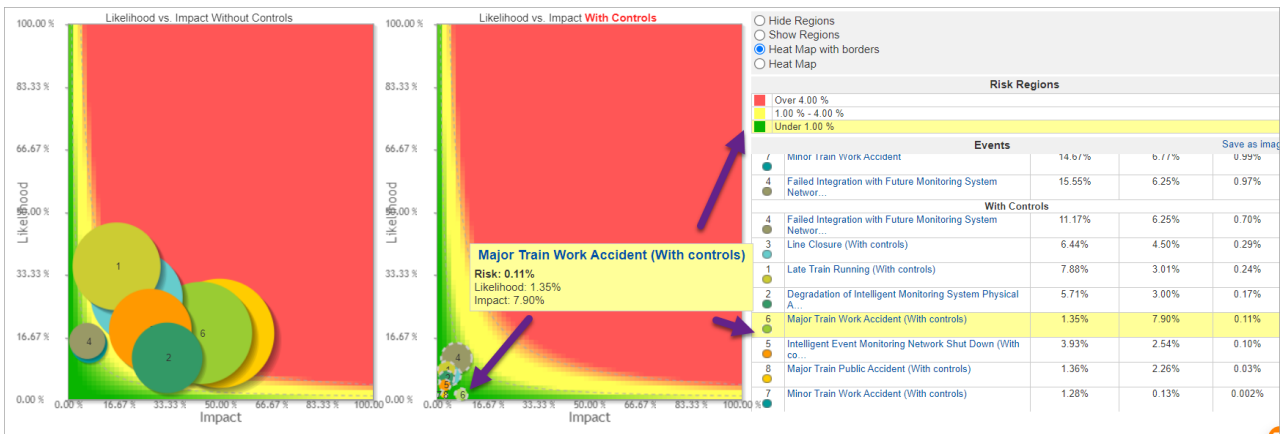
Likelihood vs. Impact Without Controls

100.00 %
83.33 %
66.67 %
50.00 %
33.33 %
16.67 %
0.00 %

Likelihood

1
4
2
6

0.00 % 16.67 % 33.33 % 50.00 % 66.67 % 83.33 % 100.00 %
Impact

Likelihood vs. Impact With Controls

100.00 %
83.33 %
66.67 %
50.00 %
33.33 %
16.67 %
0.00 %

Likelihood

4
5
7 8
6

0.00 % 16.67 % 33.33 % 50.00 % 66.67 % 83.33 % 100.00 %
Impact

Major Train Work Accident (With controls)
Risk: 0.11%
Likelihood: 1.35%
Impact: 7.90%

Hide Regions
Show Regions
Heat Map with borders
Heat Map

Risk Regions
Over 4.00 %
1.00 % - 4.00 %
Under 1.00 %

Events
Save as imag

| | | | | |
|---|---|---|---|---|
| 7 | Minor Train Work Accident | 14.67% | 6.77% | 0.99% |
| 4 | Failed Integration with Future Monitoring System Networ… | 15.55% | 6.25% | 0.97% |

With Controls

| | | | | |
|---|---|---|---|---|
| 4 | Failed Integration with Future Monitoring System Networ… | 11.17% | 6.25% | 0.70% |
| 3 | Line Closure (With controls) | 6.44% | 4.50% | 0.29% |
| 1 | Late Train Running (With controls) | 7.88% | 3.01% | 0.24% |
| 2 | Degradation of Intelligent Monitoring System Physical A… | 5.71% | 3.00% | 0.17% |
| 6 | Major Train Work Accident (With controls) | 1.35% | 7.90% | 0.11% |
| 5 | Intelligent Event Monitoring Network Shut Down (With co… | 3.93% | 2.54% | 0.10% |
| 8 | Major Train Public Accident (With controls) | 1.36% | 2.26% | 0.03% |
| 7 | Minor Train Work Accident (With controls) | 1.28% | 0.13% | 0.002% |